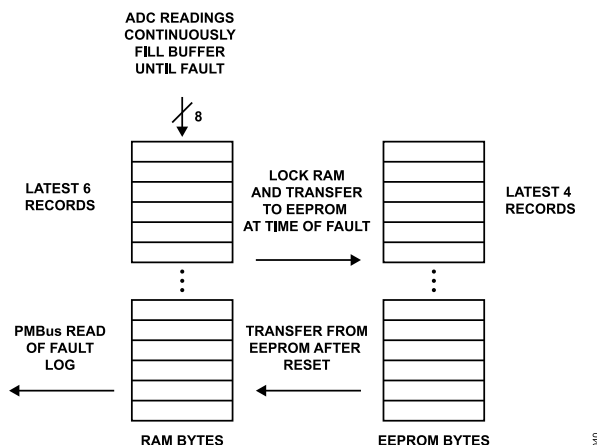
ADC READINGS CONTINUOUSLY FILL BUFFER UNTIL FAULT

8

LATEST 6 RECORDS

LOCK RAM AND TRANSFER TO EEPROM AT TIME OF FAULT

LATEST 4 RECORDS

PMBus READ OF FAULT LOG

TRANSFER FROM EEPROM AFTER RESET

RAM BYTES

EEPROM BYTES